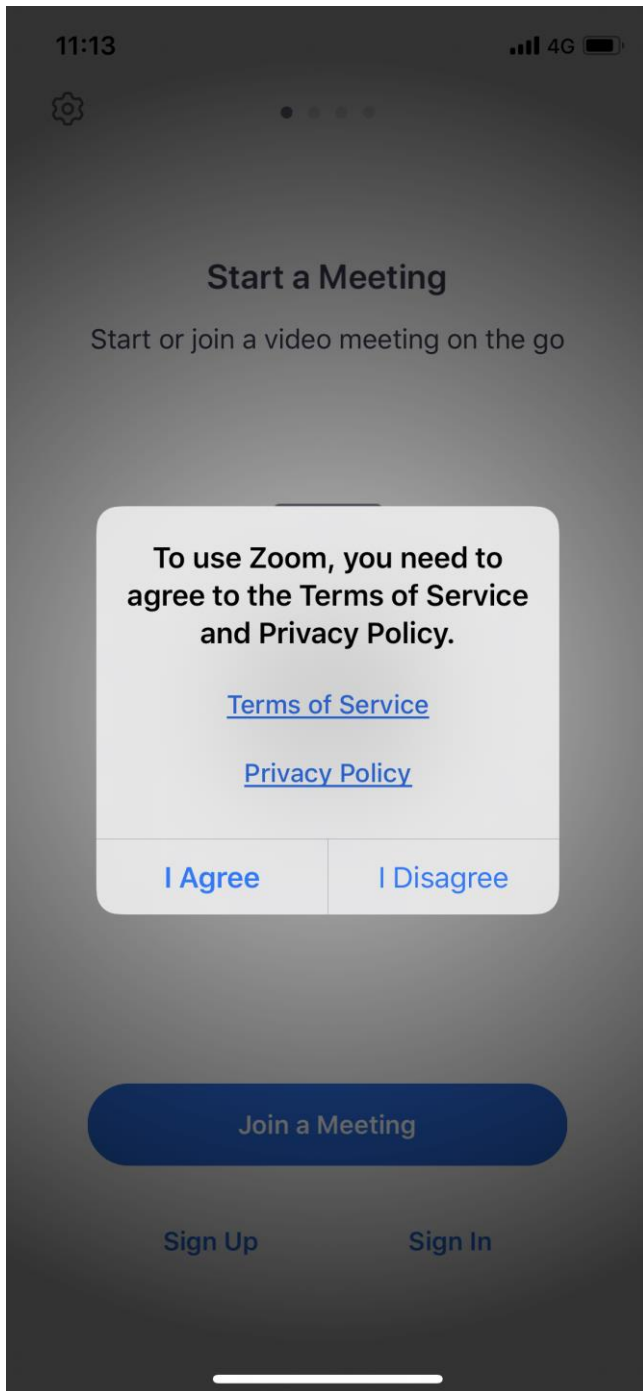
11:13

4G

Start a Meeting

Start or join a video meeting on the go

To use Zoom, you need to agree to the Terms of Service and Privacy Policy.

Terms of Service

Privacy Policy

I Agree

I Disagree

Join a Meeting

Sign Up

Sign In